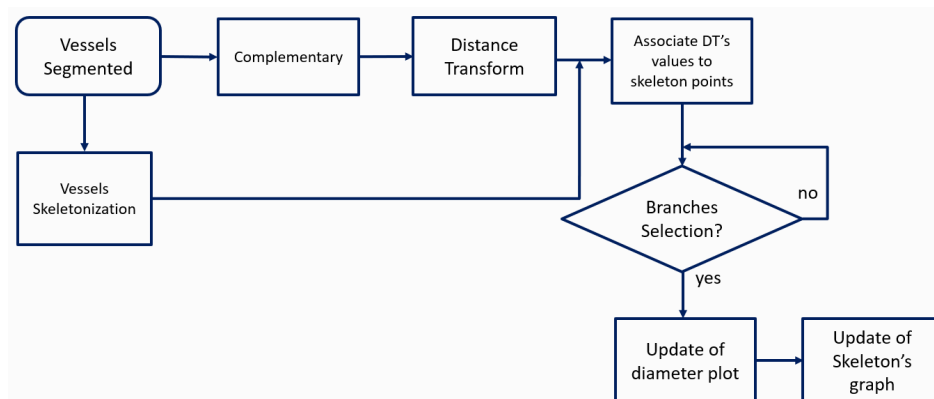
Vessels Segmented

Complementary

Distance Transform

Associate DT's values to skeleton points

Vessels Skeletonization

Branches Selection?

no

yes

Update of diameter plot

Update of Skeleton's graph